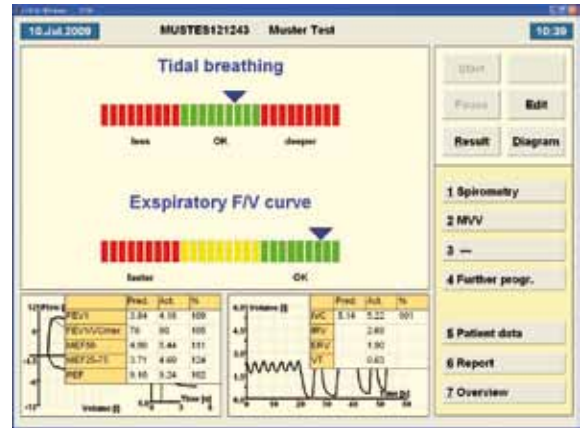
10.Jul.2009 MUSTES121243 Muster Test 10:39

Tidal breathing

less OK deeper

Exspiratory F/V curve

faster OK

Start

Pause Edit

Result Diagram

1 Spirometry

2 MVV

3 ---

4 Further progr.

5 Patient data

6 Report

7 Overview

| | Pred. | Act. | % |
|---|---|---|---|
| FEV1 | 3.84 | 4.18 | 109 |
| FEV1/VCmax | 78 | 80 | 105 |
| MEF50 | 4.90 | 5.44 | 111 |
| MEF25-75 | 3.71 | 4.60 | 124 |
| PEF | 9.10 | 9.24 | 102 |

Flow Volume [l] Time [s]

| | Pred. | Act. | % |
|---|---|---|---|
| IVC | 5.14 | 5.22 | 101 |
| IRV | | 2.60 | |
| ERV | | 1.90 | |
| VT | | 0.63 | |

Volume [l] Time [s]